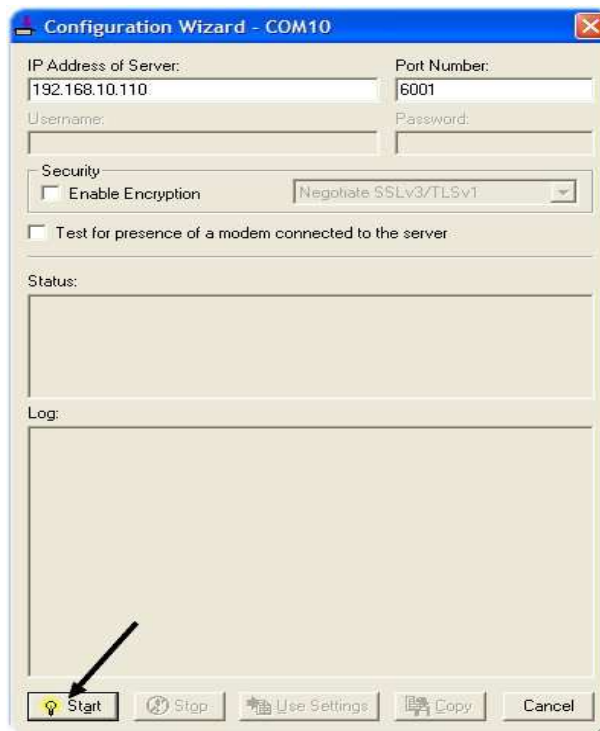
Configuration Wizard - COM10

IP Address of Server:
192.168.10.110

Port Number:
6001

Username:

Password:

Security

Enable Encryption

Negotiate SSLv3/TLSv1

Test for presence of a modem connected to the server

Status:

Log:

Start

Stop

Use Settings

Copy

Cancel